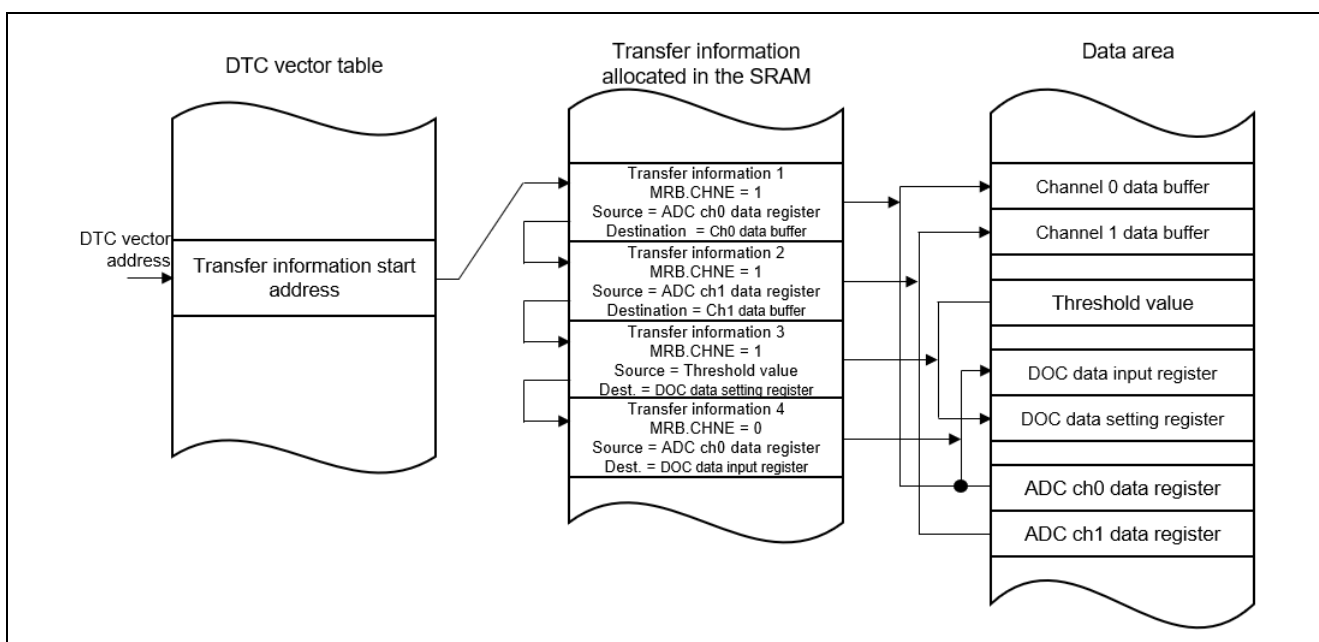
DTC vector table

Transfer information allocated in the SRAM

Data area

DTC vector address

Transfer information start address

Transfer information 1
MRB.CHNE = 1
Source = ADC ch0 data register
Destination = Ch0 data buffer

Transfer information 2
MRB.CHNE = 1
Source = ADC ch1 data register
Destination = Ch1 data buffer

Transfer information 3
MRB.CHNE = 1
Source = Threshold value
Dest. = DOC data setting register

Transfer information 4
MRB.CHNE = 0
Source = ADC ch0 data register
Dest. = DOC data input register

Channel 0 data buffer

Channel 1 data buffer

Threshold value

DOC data input register

DOC data setting register

ADC ch0 data register

ADC ch1 data register